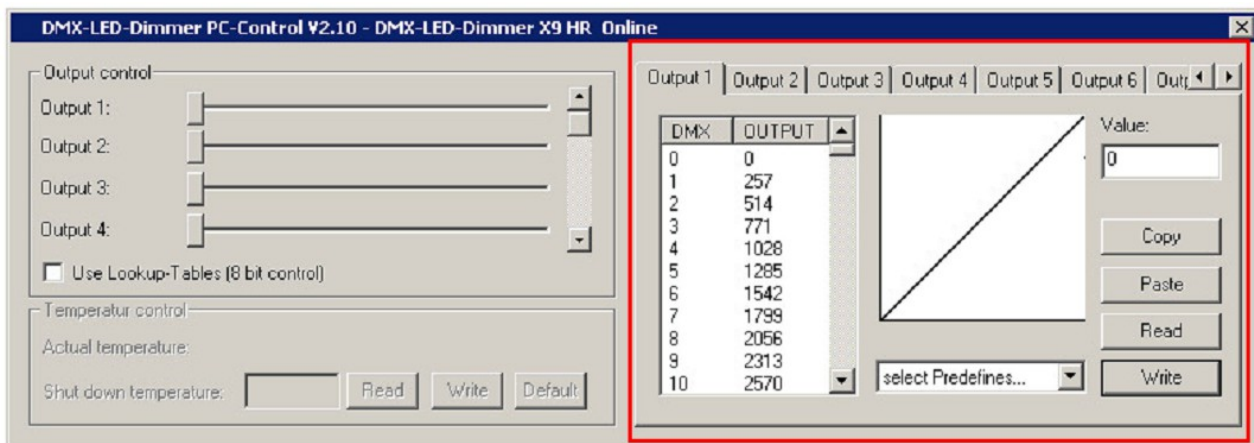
DMX-LED-Dimmer PC-Control V2.10 - DMX-LED-Dimmer X9 HR Online

Output control
Output 1:
Output 2:
Output 3:
Output 4:
Use Lookup-Tables (8 bit control)

Temperatur control
Actual temperature:
Shut down temperature:
Read
Write
Default

Output 1 | Output 2 | Output 3 | Output 4 | Output 5 | Output 6 | Outp

| DMX | OUTPUT |
|---|---|
| 0 | 0 |
| 1 | 257 |
| 2 | 514 |
| 3 | 771 |
| 4 | 1028 |
| 5 | 1285 |
| 6 | 1542 |
| 7 | 1799 |
| 8 | 2056 |
| 9 | 2313 |
| 10 | 2570 |

Value:
0
Copy
Paste
Read
Write
select Predefines...